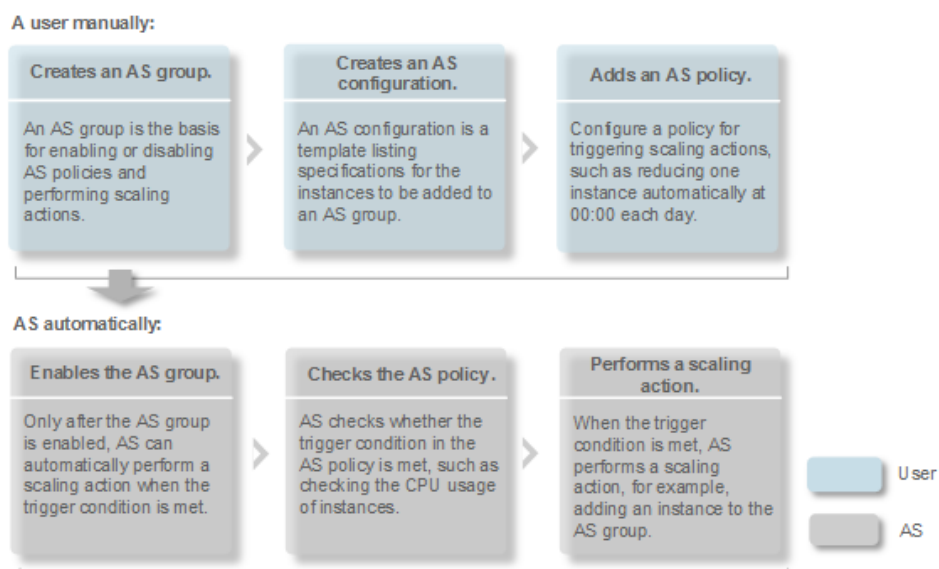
A user manually:

Creates an AS group.

An AS group is the basis for enabling or disabling AS policies and performing scaling actions.

Creates an AS configuration.

An AS configuration is a template listing specifications for the instances to be added to an AS group.

Adds an AS policy.

Configure a policy for triggering scaling actions, such as reducing one instance automatically at 00:00 each day.

AS automatically:

Enables the AS group.

Only after the AS group is enabled, AS can automatically perform a scaling action when the trigger condition is met.

Checks the AS policy.

AS checks whether the trigger condition in the AS policy is met, such as checking the CPU usage of instances.

Performs a scaling action.

When the trigger condition is met, AS performs a scaling action, for example, adding an instance to the AS group.

User

AS